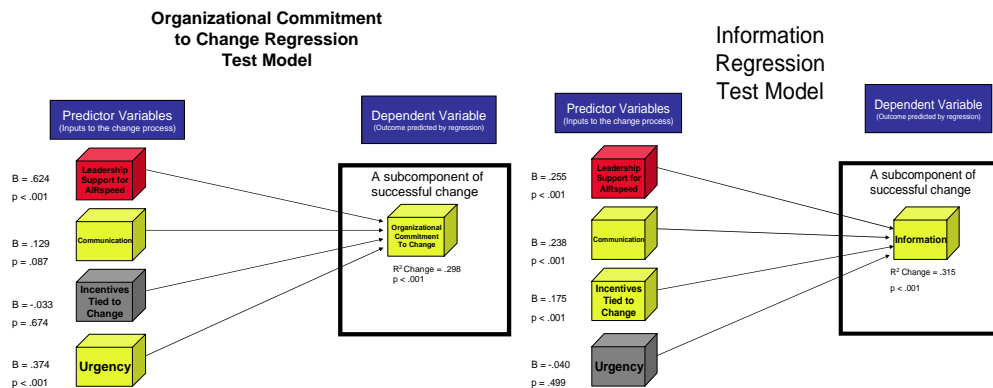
Organizational Commitment to Change Regression Test Model

Predictor Variables
(Inputs to the change process)

Dependent Variable
(Outcome predicted by regression)

B = .624
p < .001

Leadership Support for AIRspeed

B = .129
p = .087

Communication

B = -.033
p = .674

Incentives Tied to Change

B = .374
p < .001

Urgency

A subcomponent of successful change

Organizational Commitment To Change

R² Change = .298
p < .001

Information Regression Test Model

Predictor Variables
(Inputs to the change process)

Dependent Variable
(Outcome predicted by regression)

B = .255
p < .001

Leadership Support for AIRspeed

B = .238
p < .001

Communication

B = .175
p < .001

Incentives Tied to Change

B = -.040
p = .499

Urgency

A subcomponent of successful change

Information

R² Change = .315
p < .001